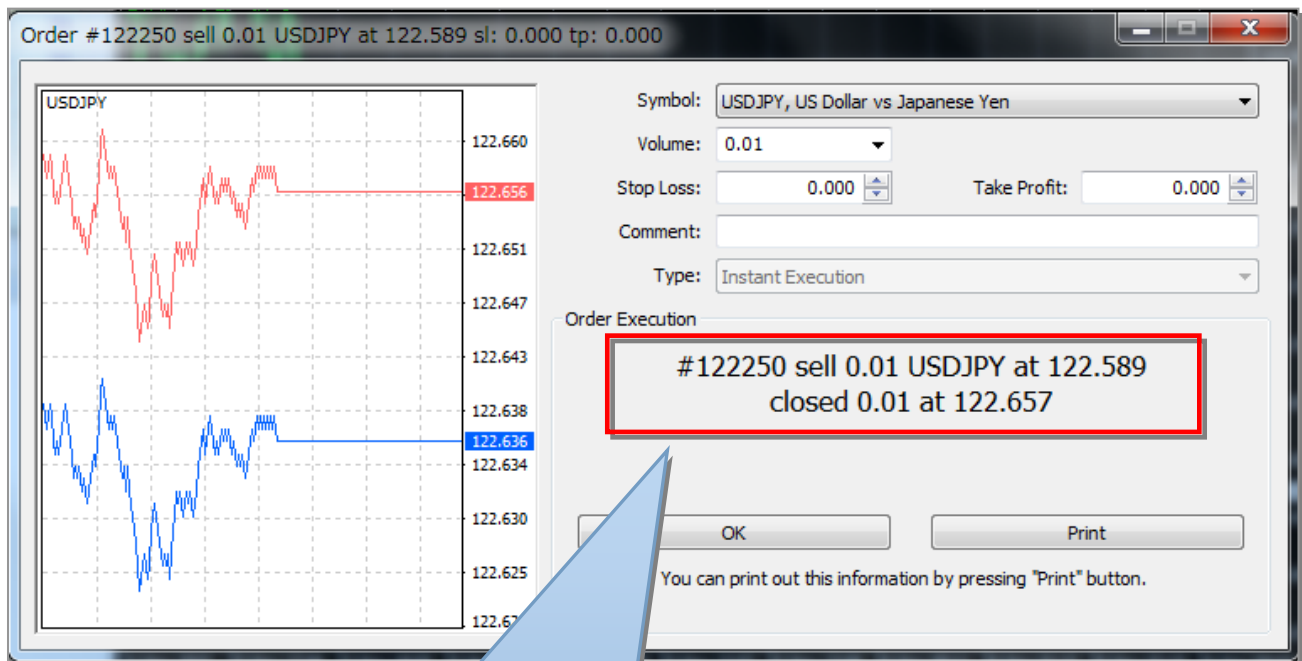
Order #122250 sell 0.01 USDJPY at 122.589 sl: 0.000 tp: 0.000

USDJPY

122.660
122.656
122.651
122.647
122.643
122.638
122.636
122.634
122.630
122.625
122.6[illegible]

Symbol: USDJPY, US Dollar vs Japanese Yen

Volume: 0.01

Stop Loss: 0.000

Take Profit: 0.000

Comment:

Type: Instant Execution

Order Execution

#122250 sell 0.01 USDJPY at 122.589
closed 0.01 at 122.657

OK

Print

You can print out this information by pressing "Print" button.